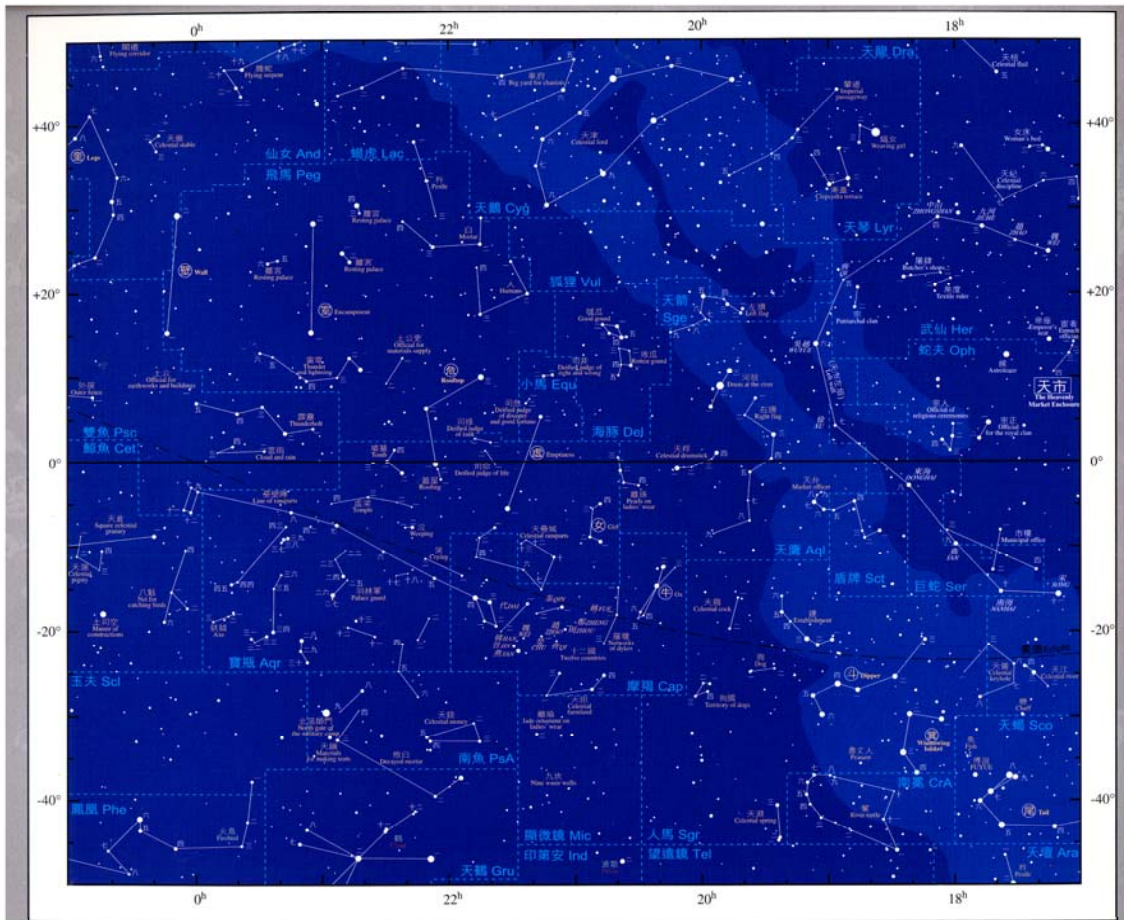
$0^h$ $22^h$ $20^h$ $18^h$

+40° +20° 0° -20° -40°

天龍 Dra
仙女 And
蝎虎 Lac
飛馬 Peg
天鵝 Cyg
天琴 Lyr
狐狸 Vul
天箭 Sge
武仙 Her
蛇夫 Oph
小馬 Equ
海豚 Del
雙魚 Psc
鯨魚 Cet
天鷹 Aql
盾牌 Sct
巨蛇 Ser
寶瓶 Aqr
玉夫 Scl
摩羯 Cap
南魚 PsA
天蠍 Sco
南冕 CrA
鳳凰 Phe
顯微鏡 Mic
人馬 Sgr
印第安 Ind
天鶴 Gru
望遠鏡 Tel
天壇 Ara

天市
The Heavenly Market Enclosure

Legs
Wall
Encampment
Rooftop
Emptiness
Girl
Ox
Dipper
Winnowing basket
Tail

Weaving girl
Celestial ford
Celestial stable
Flying corridor
Flying serpent
Big yard for chariots
Imperial passageway
Woman's bed
Celestial discipline
Butcher's shops
Textile ruler
Patriarchal clan
Left flag
Right flag
Good gourd
Rotten gourd
Drum at the river
Celestial drumstick
Astrologer
Official of religious ceremonies
Official for the royal clan
Market officer
Municipal office
Resting palace
Official for materials supply
Official for earthworks and buildings
Thunder and lightning
Thunderbolt
Cloud and rain
Roofing
Deified judge of life
Deified judge of disaster
Deified judge of right and wrong
Deified judge of risk
Deified judge of good fortune
Pearls on ladies' wear
Celestial ramparts
Line of ramparts
Tomb
Weeping
Crying
Square celestial granary
Celestial pigsty
Net for catching birds
Axe
Palace guard
Master of constructions
Twelve countries
Networks of dykes
Celestial creek
Establishment
Dog
Territory of dogs
Celestial farmland
Jade ornament on ladies' wear
Nine water wells
Celestial money
Decayed mortar
North gate of the military camp
Materials for making tents
Celestial spring
Fish
Pestle
Turtle
River turtle
Firebird
Crane
Chaff
Celestial keyhole
Celestial river
Emperor's seat
Eunuch official
Hook
Pestle
Resting palace
Celestial spring
Twins